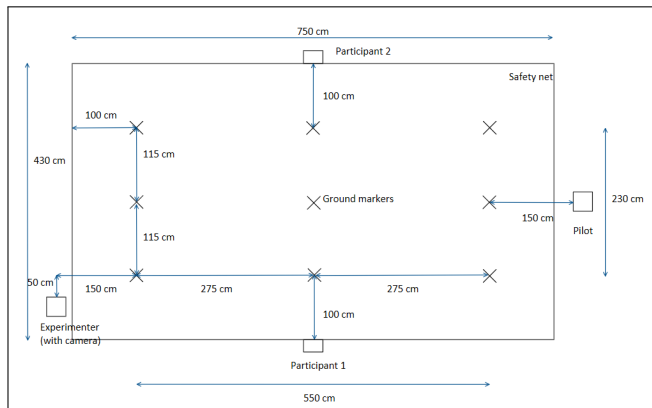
750 cm

Participant 2

Safety net

100 cm

430 cm

100 cm

115 cm

Ground markers

230 cm

150 cm

Pilot

115 cm

50 cm

150 cm

275 cm

275 cm

100 cm

Experimenter (with camera)

Participant 1

550 cm